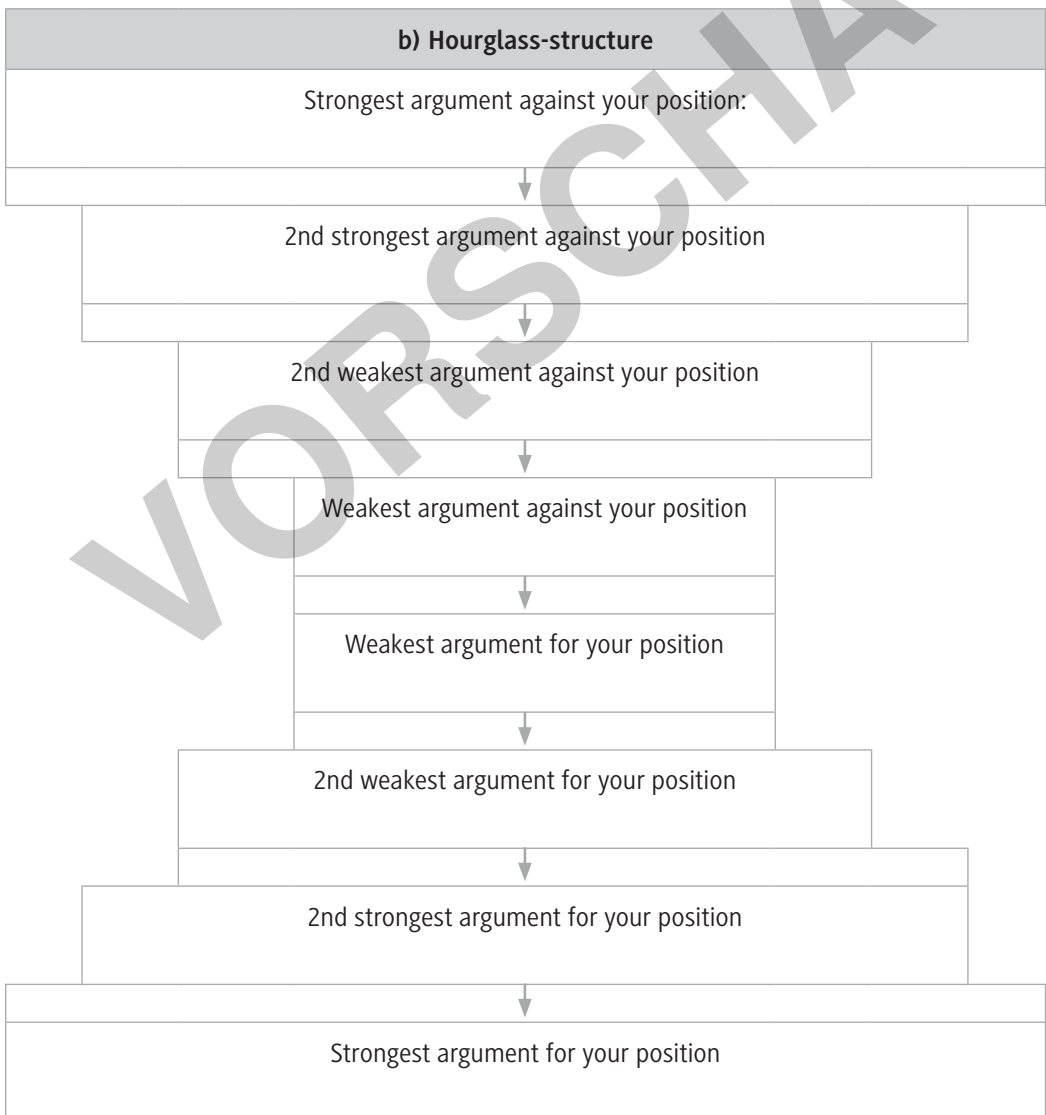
b) Hourglass-structure

Strongest argument against your position:

2nd strongest argument against your position

2nd weakest argument against your position

Weakest argument against your position

Weakest argument for your position

2nd weakest argument for your position

2nd strongest argument for your position

Strongest argument for your position

VORSCHAU